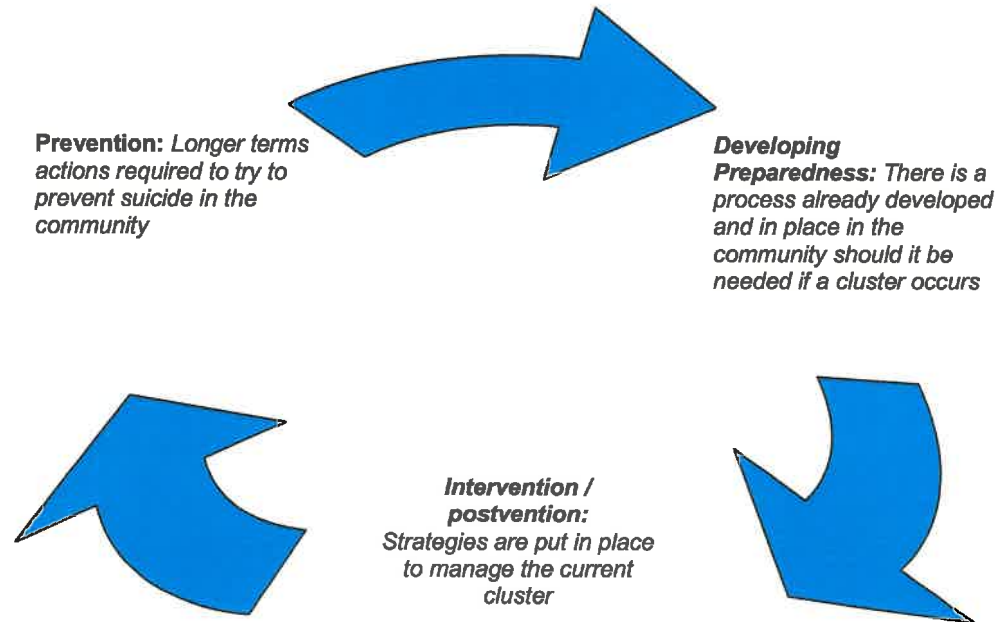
**Prevention:** *Longer terms actions required to try to prevent suicide in the community*

***Developing Preparedness:*** *There is a process already developed and in place in the community should it be needed if a cluster occurs*

***Intervention / postvention:***
*Strategies are put in place to manage the current cluster*